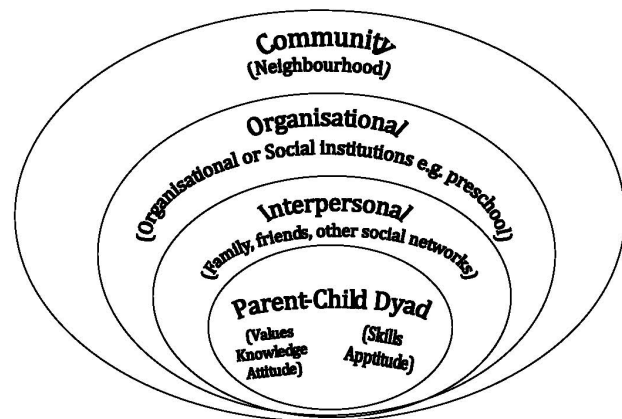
Community
(Neighbourhood)

Organisational
(Organisational or Social institutions e.g. preschool)

Interpersonal
(Family, friends, other social networks)

Parent-Child Dyad
(Values Knowledge Attitude)
(Skills Apptitude)